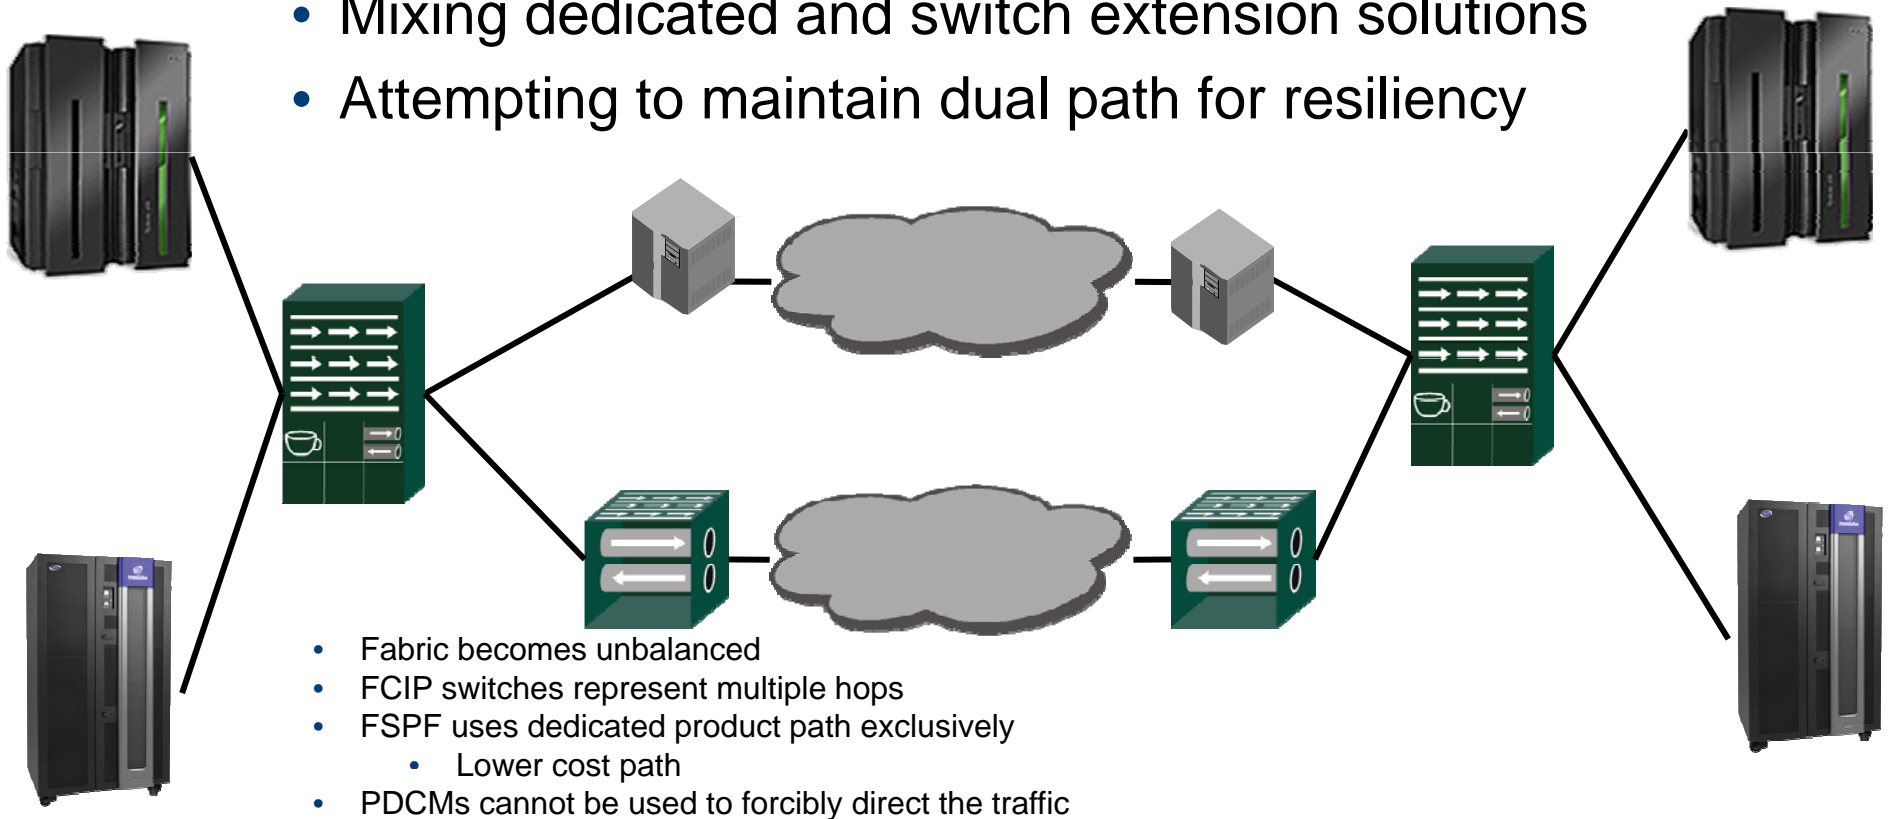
• Mixing dedicated and switch extension solutions
• Attempting to maintain dual path for resiliency

• Fabric becomes unbalanced
• FCIP switches represent multiple hops
• FSPF uses dedicated product path exclusively
  • Lower cost path
• PDCMs cannot be used to forcibly direct the traffic